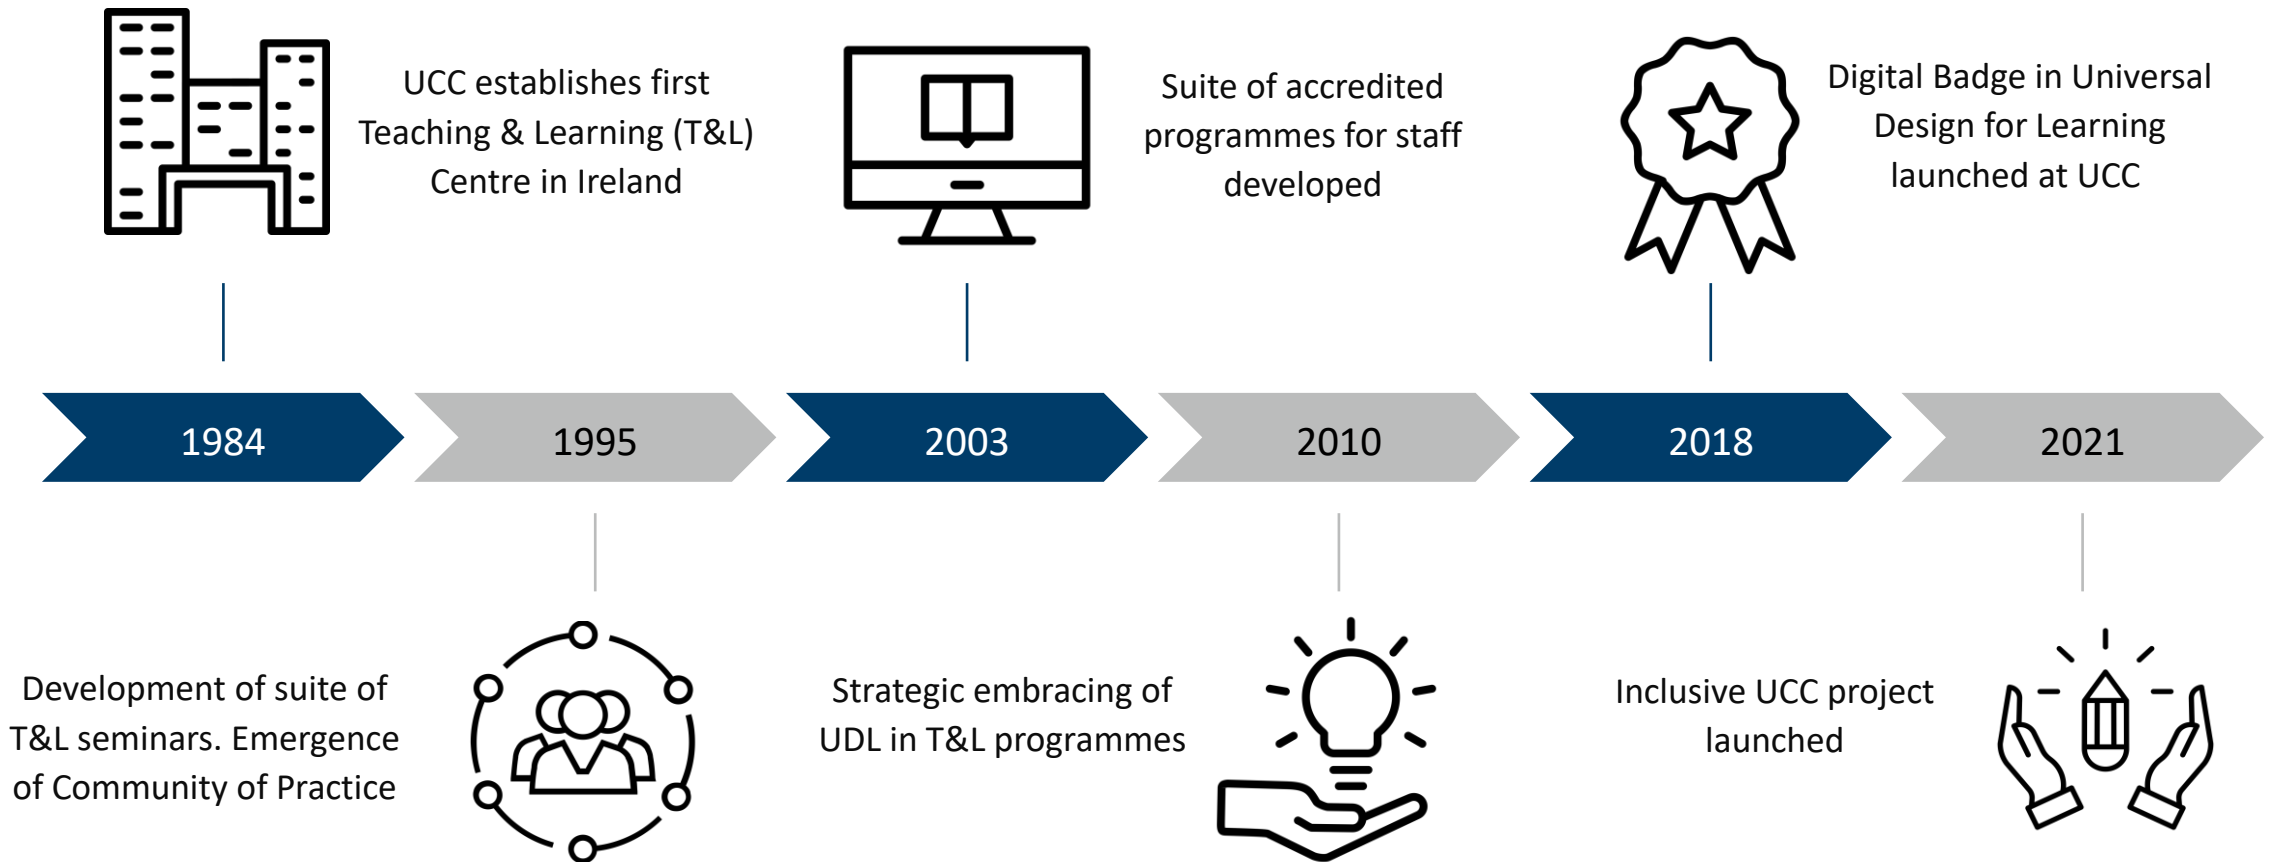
UCC establishes first Teaching & Learning (T&L) Centre in Ireland

Suite of accredited programmes for staff developed

Digital Badge in Universal Design for Learning launched at UCC

1984

1995

2003

2010

2018

2021

Development of suite of T&L seminars. Emergence of Community of Practice

Strategic embracing of UDL in T&L programmes

Inclusive UCC project launched